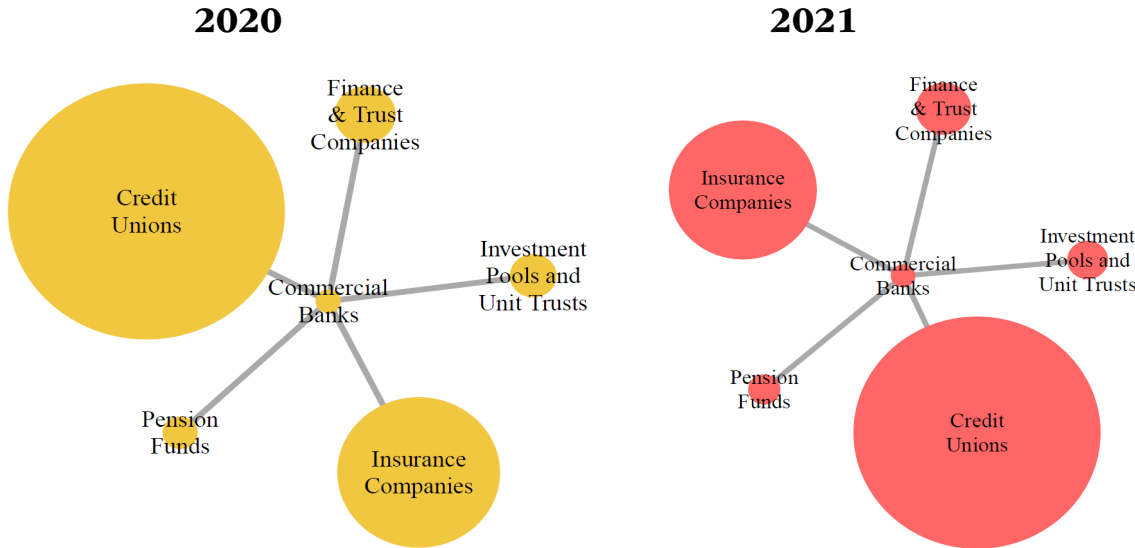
2020

Finance & Trust Companies

Credit Unions

Investment Pools and Unit Trusts

Commercial Banks

Pension Funds

Insurance Companies

2021

Finance & Trust Companies

Insurance Companies

Investment Pools and Unit Trusts

Commercial Banks

Pension Funds

Credit Unions